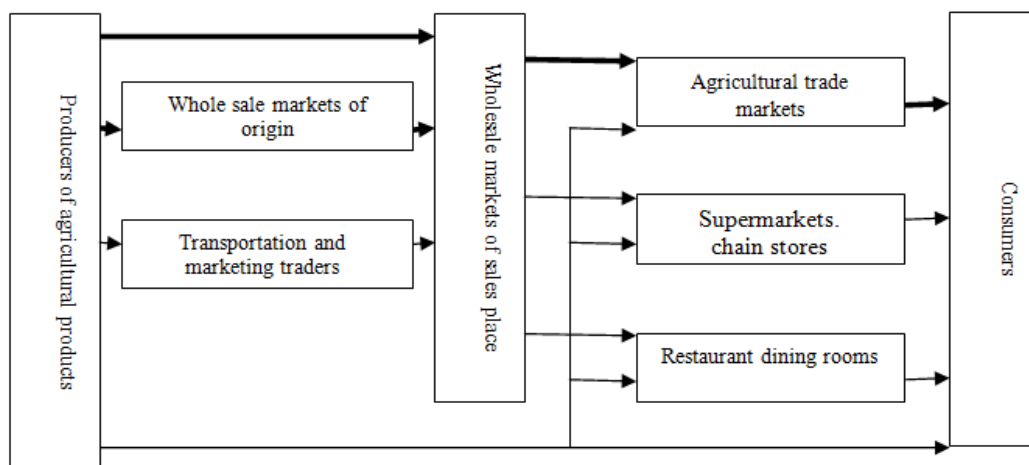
Producers of agricultural products

Whole sale markets of origin

Transportation and marketing traders

Wholesale markets of sales place

Agricultural trade markets

Supermarkets. chain stores

Restaurant dining rooms

Consumers